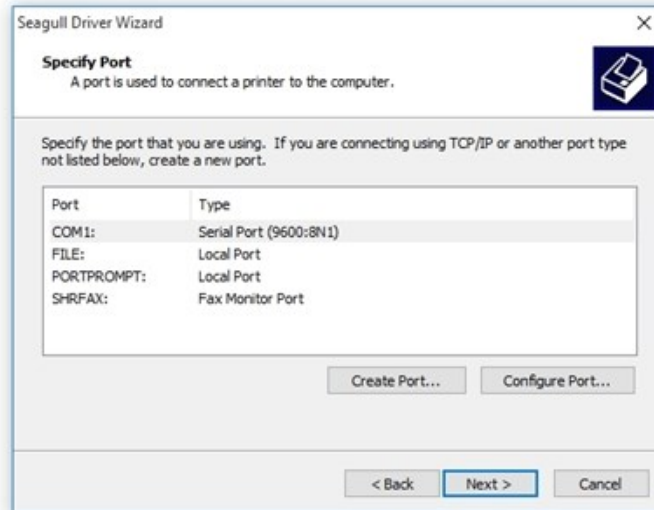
Seagull Driver Wizard

×

**Specify Port**
A port is used to connect a printer to the computer.

Specify the port that you are using. If you are connecting using TCP/IP or another port type not listed below, create a new port.

| Port | Type |
|---|---|
| COM1: | Serial Port (9600:8N1) |
| FILE: | Local Port |
| PORTPROMPT: | Local Port |
| SHRFAX: | Fax Monitor Port |

Create Port...

Configure Port...

< Back

Next >

Cancel